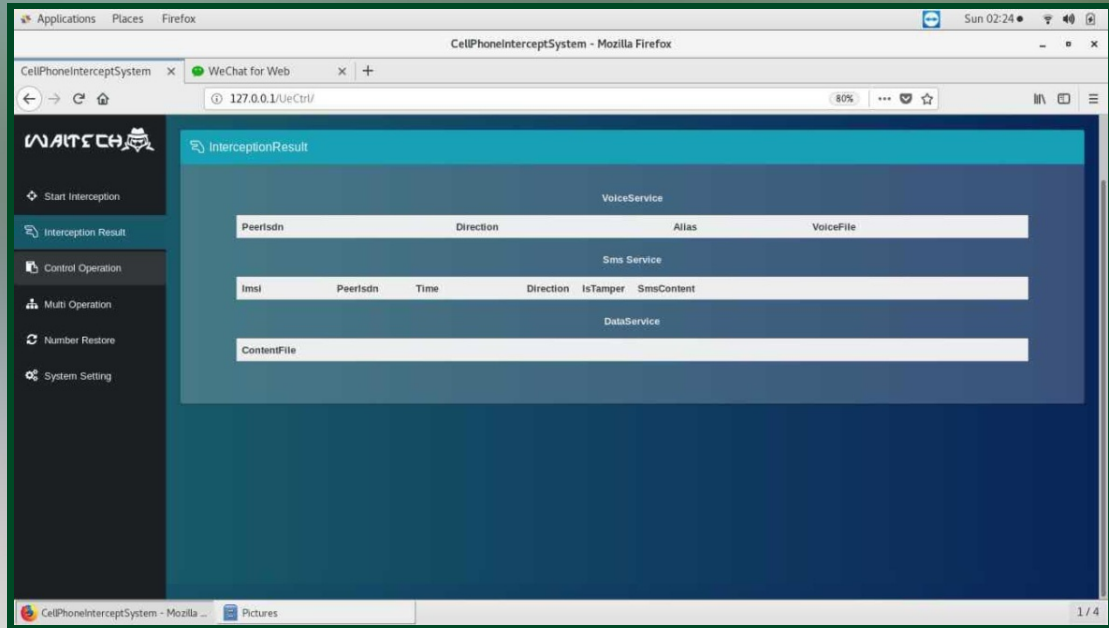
Applications Places Firefox

Sun 02:24 ●

CellPhoneInterceptSystem - Mozilla Firefox

CellPhoneInterceptSystem ×

WeChat for Web ×

+

127.0.0.1/UeCtrl/

80%

WAITCH

Start Interception

Interception Result

Control Operation

Multi Operation

Number Restore

System Setting

InterceptionResult

VoiceService

| PeerIsdn | Direction | Alias | VoiceFile |
|---|---|---|---|

Sms Service

| Imsi | PeerIsdn | Time | Direction | IsTamper | SmsContent |
|---|---|---|---|---|---|

DataService

| ContentFile |
|---|

CellPhoneInterceptSystem - Mozilla ...

Pictures

1/4